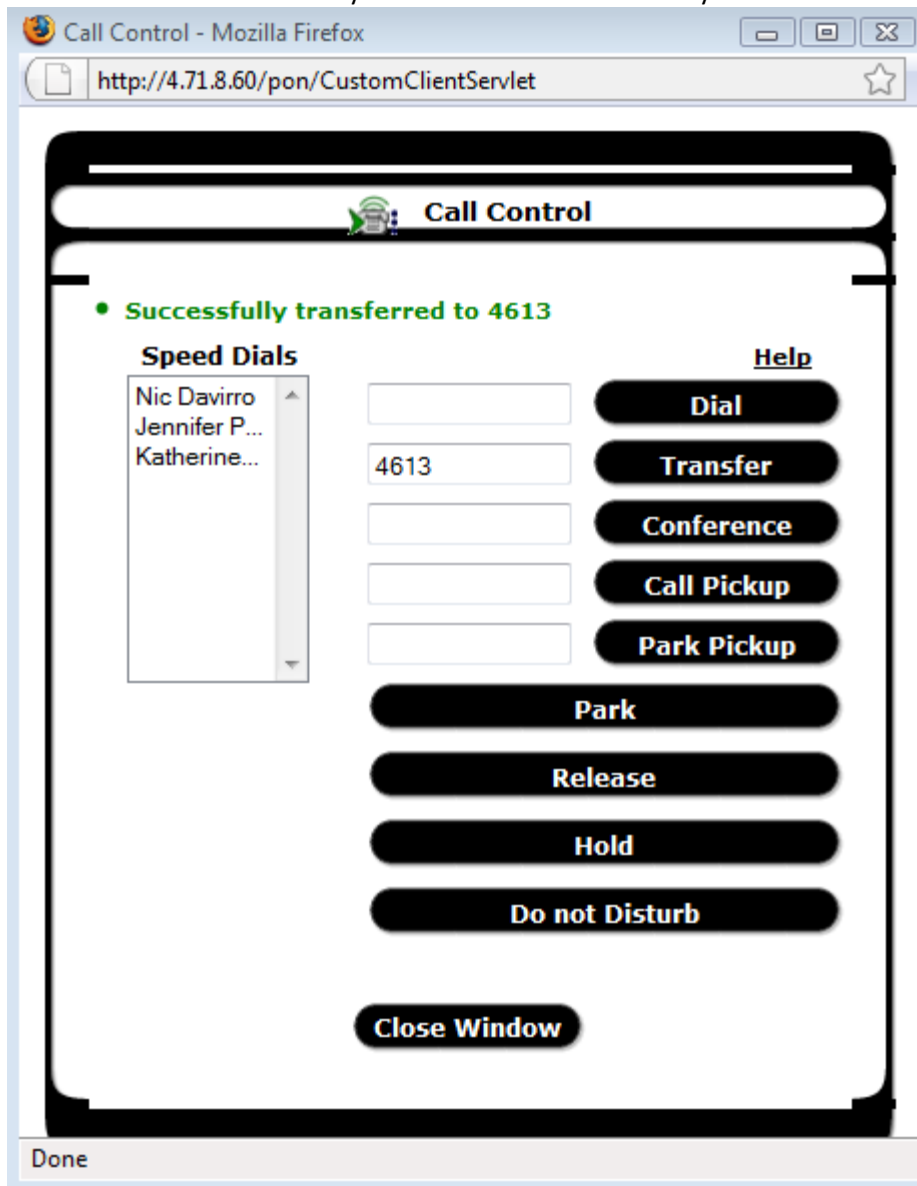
Call Control - Mozilla Firefox

http://4.71.8.60/pon/CustomClientServlet

Call Control

• Successfully transferred to 4613

Speed Dials

Help

Nic Davirro
Jennifer P...
Katherine...

Dial

4613

Transfer

Conference

Call Pickup

Park Pickup

Park

Release

Hold

Do not Disturb

Close Window

Done